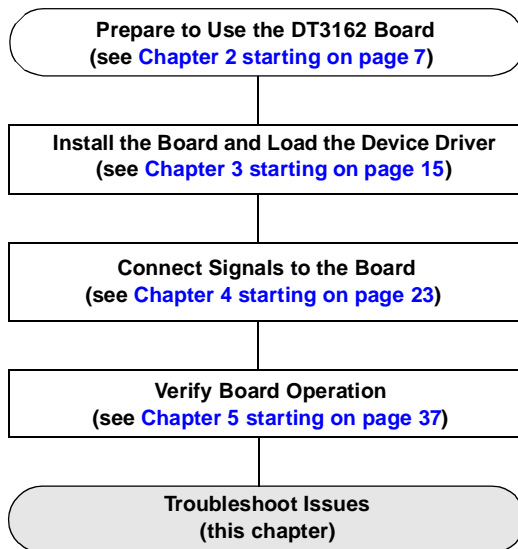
Prepare to Use the DT3162 Board
(see Chapter 2 starting on page 7)

Install the Board and Load the Device Driver
(see Chapter 3 starting on page 15)

Connect Signals to the Board
(see Chapter 4 starting on page 23)

Verify Board Operation
(see Chapter 5 starting on page 37)

Troubleshoot Issues
(this chapter)